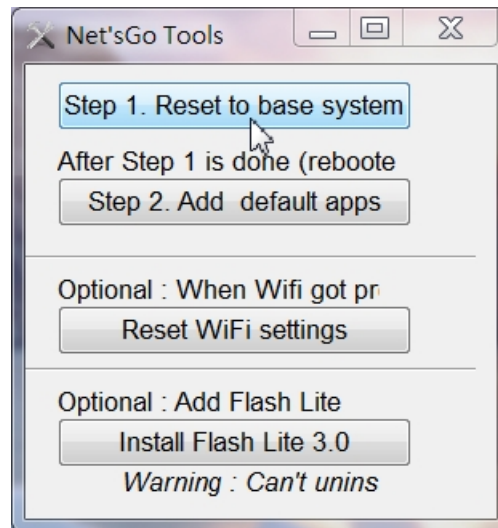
Net'sGo Tools

Step 1. Reset to base system

After Step 1 is done (reboote

Step 2. Add default apps

Optional : When Wifi got pr

Reset WiFi settings

Optional : Add Flash Lite

Install Flash Lite 3.0

Warning : Can't unins